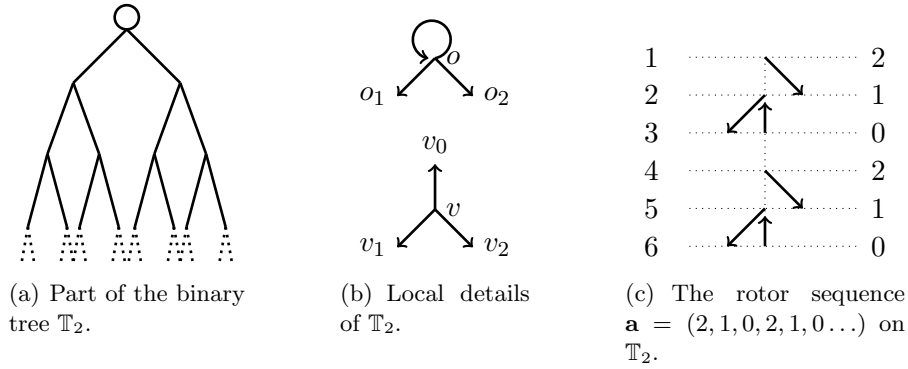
(a) Part of the binary tree $\mathbb{T}_2$.

$o$

$o_1$ $o_2$

$v_0$

$v$

$v_1$ $v_2$

(b) Local details of $\mathbb{T}_2$.

| | |
|---|---|
| 1 | 2 |
| 2 | 1 |
| 3 | 0 |
| 4 | 2 |
| 5 | 1 |
| 6 | 0 |

(c) The rotor sequence $\mathbf{a} = (2, 1, 0, 2, 1, 0 \ldots)$ on $\mathbb{T}_2$.